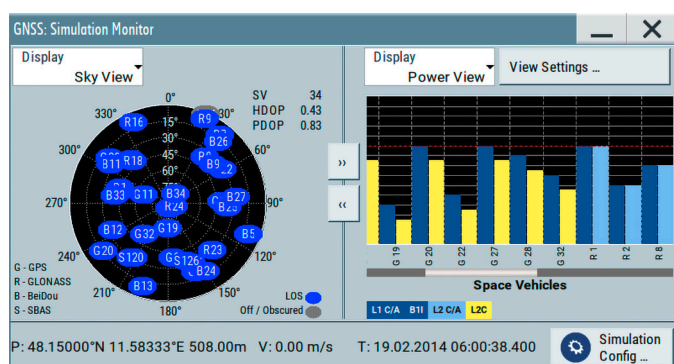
GNSS: Simulation Monitor

Display
Sky View

0°
30°
60°
90°
120°
150°
180°
210°
240°
270°
300°
330°
15°
30°
45°
60°
75°

R16 R9 B26 B11 R18 B9 B33 G11 B34 B27 R24 B25 B12 G32 G19 B5 G20 S120 R23 G26 B24 B13

SV 34
HDOP 0.43
PDOP 0.83

G - GPS
R - GLONASS
B - BeiDou
S - SBAS

LOS
Off / Obscured

››
‹‹

Display
Power View

View Settings ...

G 19
G 20
G 22
G 27
G 28
G 32
R 1
R 2
R 8

Space Vehicles

L1 C/A B1I L2 C/A L2C

P: 48.15000°N 11.58333°E 508.00m V: 0.00 m/s T: 19.02.2014 06:00:38.400

Simulation Config ...